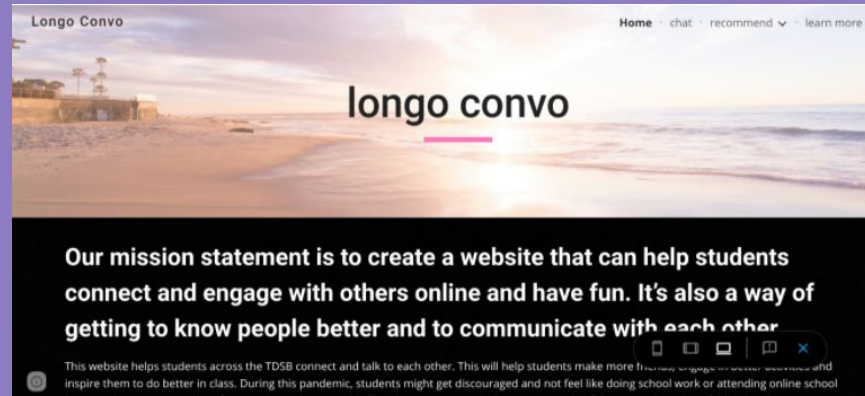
Longo Convo

Home · chat · recommend ⌄ · learn more

longo convo

Our mission statement is to create a website that can help students connect and engage with others online and have fun. It's also a way of getting to know people better and to communicate with each other

This website helps students across the TDSB connect and talk to each other. This will help students make more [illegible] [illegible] in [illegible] activities and inspire them to do better in class. During this pandemic, students might get discouraged and not feel like doing school work or attending online school